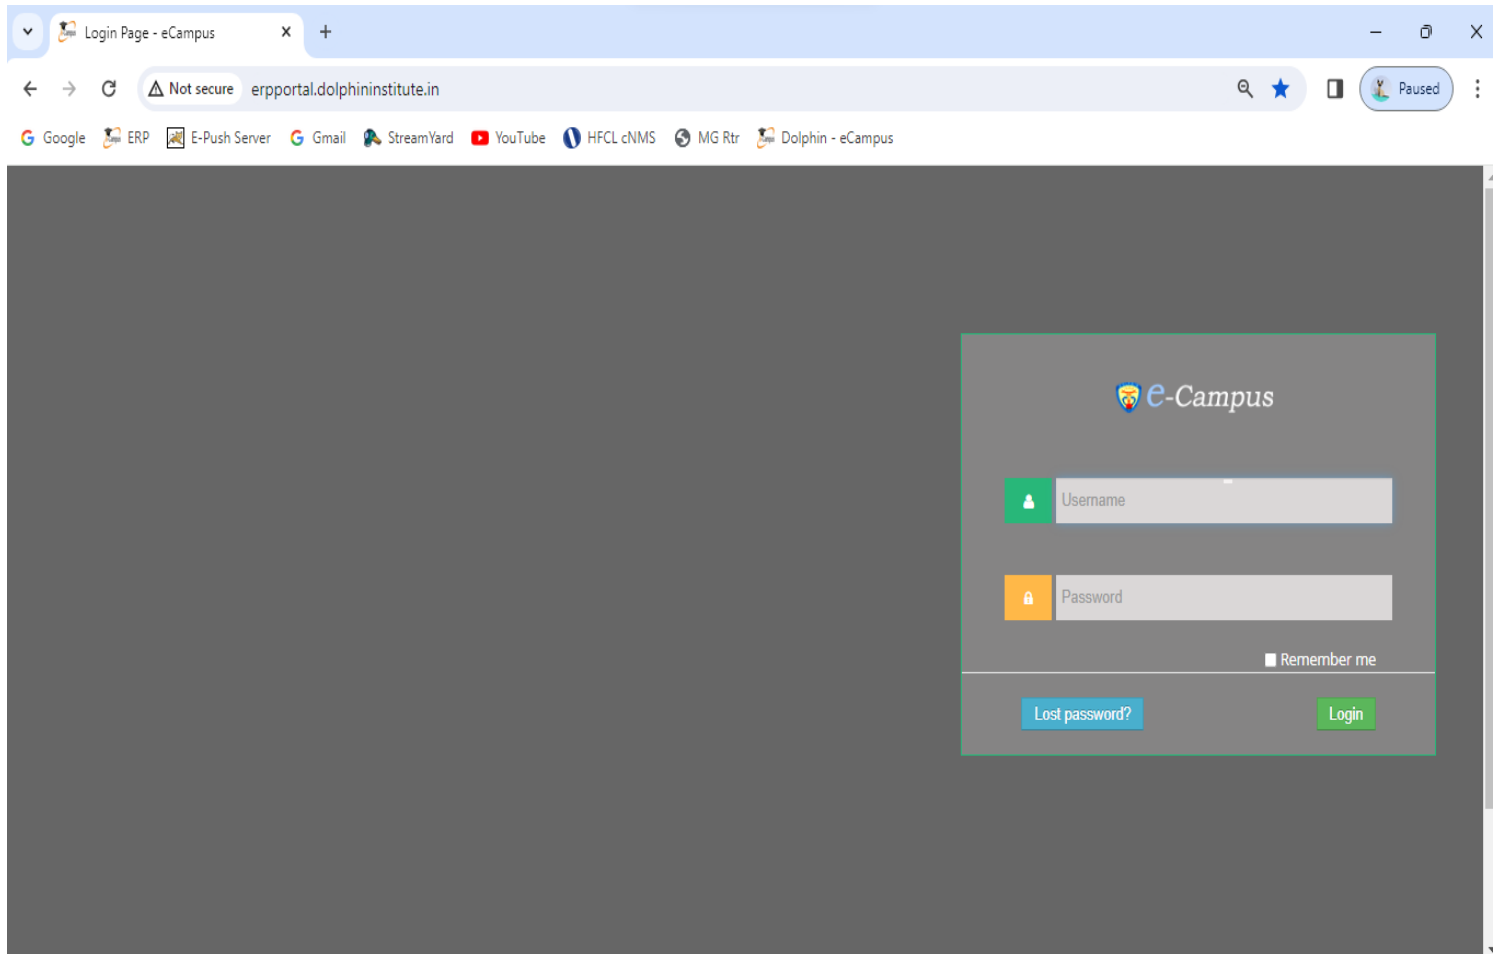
Login Page - eCampus

Not secure erpportal.dolphininstitute.in

Paused

Google ERP E-Push Server Gmail StreamYard YouTube HFCL cNMS MG Rtr Dolphin - eCampus

e-Campus

Username

Password

Remember me

Lost password?

Login